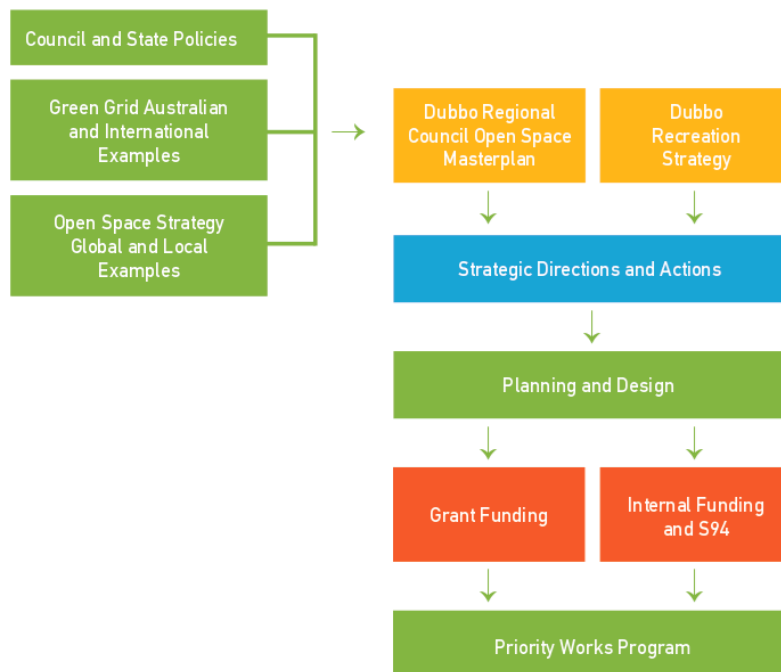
Council and State Policies

Green Grid Australian and International Examples

Open Space Strategy Global and Local Examples

Dubbo Regional Council Open Space Masterplan

Dubbo Recreation Strategy

Strategic Directions and Actions

Planning and Design

Grant Funding

Internal Funding and S94

Priority Works Program